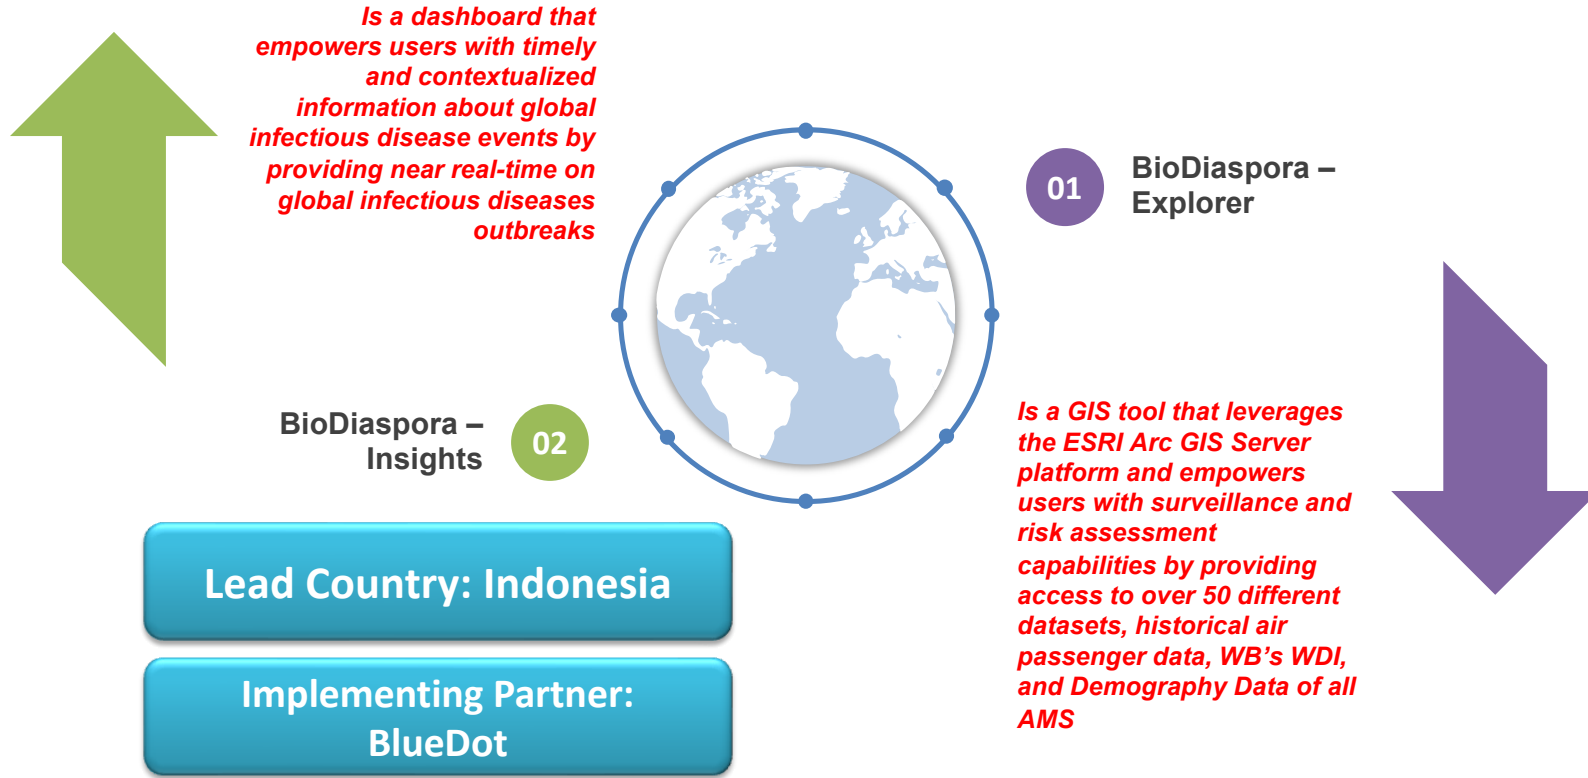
Is a dashboard that empowers users with timely and contextualized information about global infectious disease events by providing near real-time on global infectious diseases outbreaks

01

BioDiaspora – Explorer

BioDiaspora – Insights

02

Is a GIS tool that leverages the ESRI Arc GIS Server platform and empowers users with surveillance and risk assessment capabilities by providing access to over 50 different datasets, historical air passenger data, WB's WDI, and Demography Data of all AMS

Lead Country: Indonesia

Implementing Partner: BlueDot